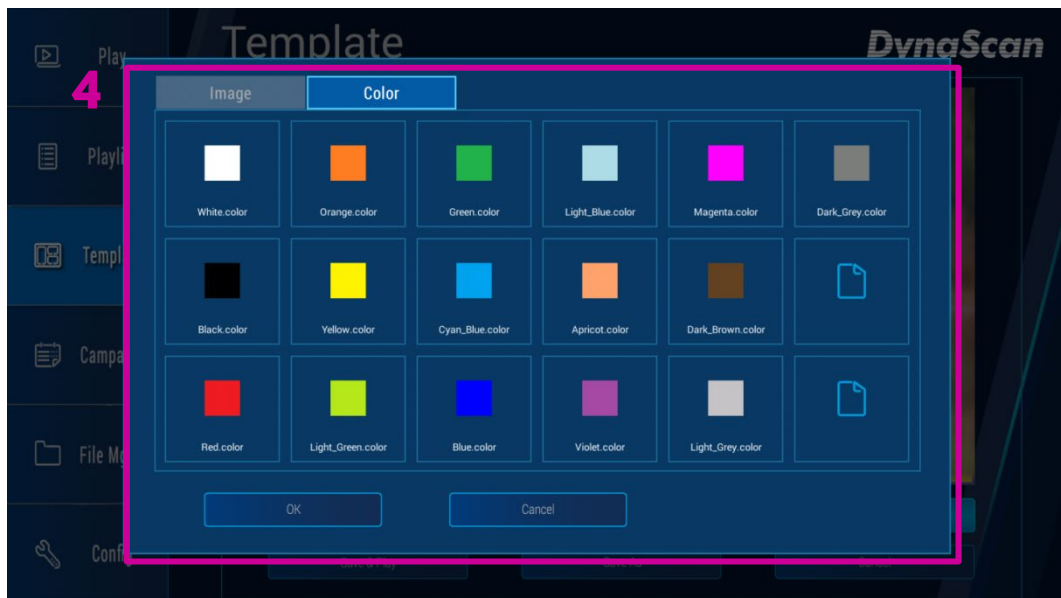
Play
Template
DynaScan
4
Image
Color
White.color
Orange.color
Green.color
Light_Blue.color
Magenta.color
Dark_Grey.color
Playl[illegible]
Black.color
Yellow.color
Cyan_Blue.color
Apricot.color
Dark_Brown.color
Templ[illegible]
Campa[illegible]
Red.color
Light_Green.color
Blue.color
Violet.color
Light_Grey.color
File M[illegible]
OK
Cancel
Confi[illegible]